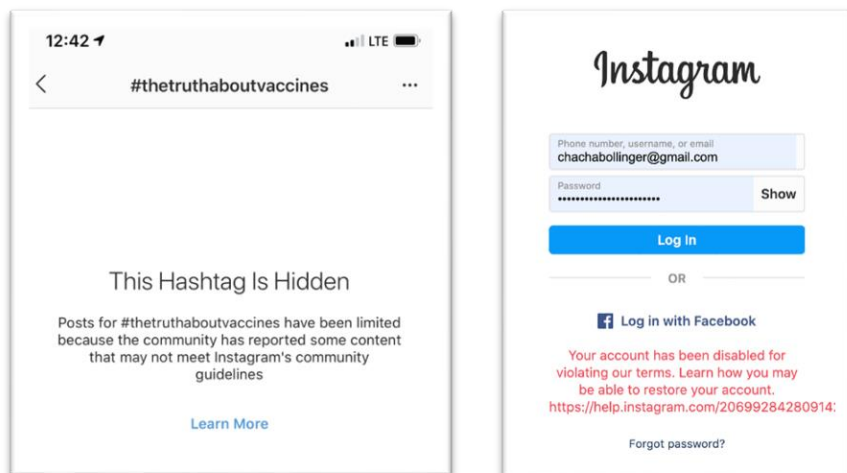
12:42

LTE

#thetruthaboutvaccines

This Hashtag Is Hidden

Posts for #thetruthaboutvaccines have been limited because the community has reported some content that may not meet Instagram's community guidelines

Learn More

Instagram

Phone number, username, or email
chachabollinger@gmail.com

Password
••••••••••••••••••••••

Show

Log In

OR

Log in with Facebook

Your account has been disabled for violating our terms. Learn how you may be able to restore your account. https://help.instagram.com/20699284280914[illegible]

Forgot password?